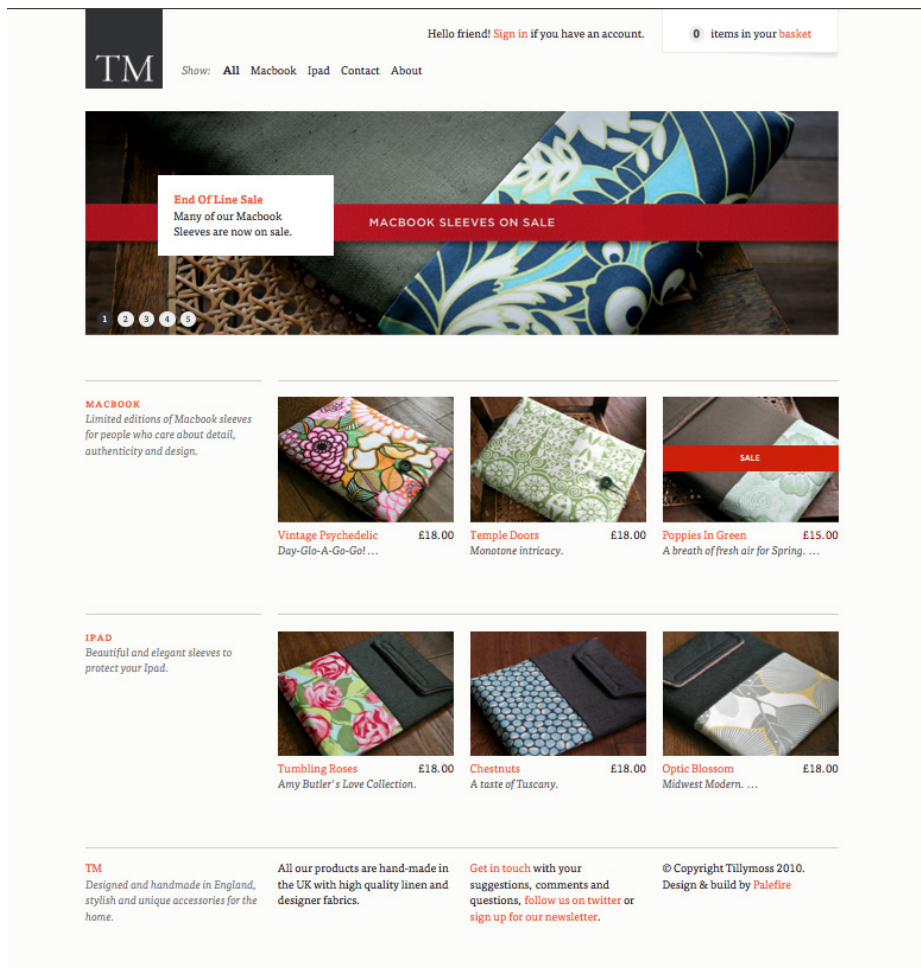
TM

Show: All Macbook Ipad Contact About

Hello friend! Sign in if you have an account.

0 items in your basket

End Of Line Sale
Many of our Macbook Sleeves are now on sale.

MACBOOK SLEEVES ON SALE

1 2 3 4 5

MACBOOK
Limited editions of Macbook sleeves for people who care about detail, authenticity and design.

Vintage Psychedelic £18.00
Day-Glo-A-Go-Go! …

Temple Doors £18.00
Monotone intricacy.

SALE

Poppies In Green £15.00
A breath of fresh air for Spring. …

IPAD
Beautiful and elegant sleeves to protect your Ipad.

Tumbling Roses £18.00
Amy Butler's Love Collection.

Chestnuts £18.00
A taste of Tuscany.

Optic Blossom £18.00
Midwest Modern. …

TM
Designed and handmade in England, stylish and unique accessories for the home.

All our products are hand-made in the UK with high quality linen and designer fabrics.

Get in touch with your suggestions, comments and questions, follow us on twitter or sign up for our newsletter.

© Copyright Tillymoss 2010.
Design & build by Palefire